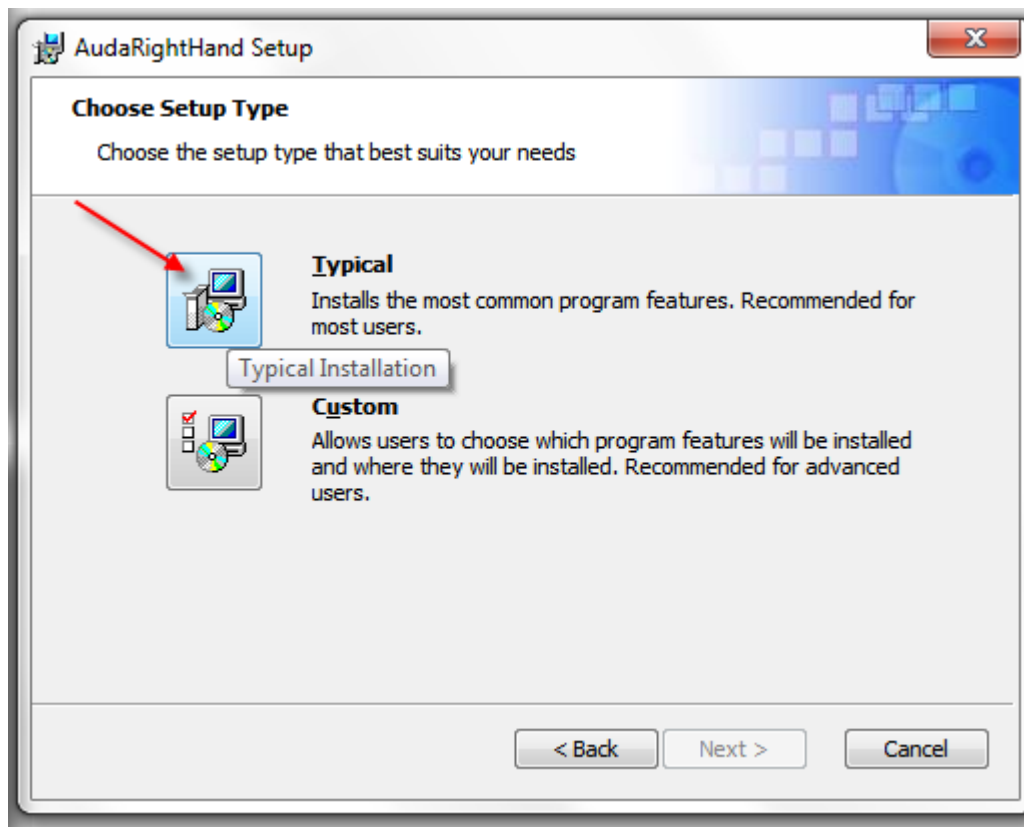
AudaRightHand Setup

Choose Setup Type

Choose the setup type that best suits your needs

Typical

Installs the most common program features. Recommended for most users.

Typical Installation

Custom

Allows users to choose which program features will be installed and where they will be installed. Recommended for advanced users.

< Back

Next >

Cancel